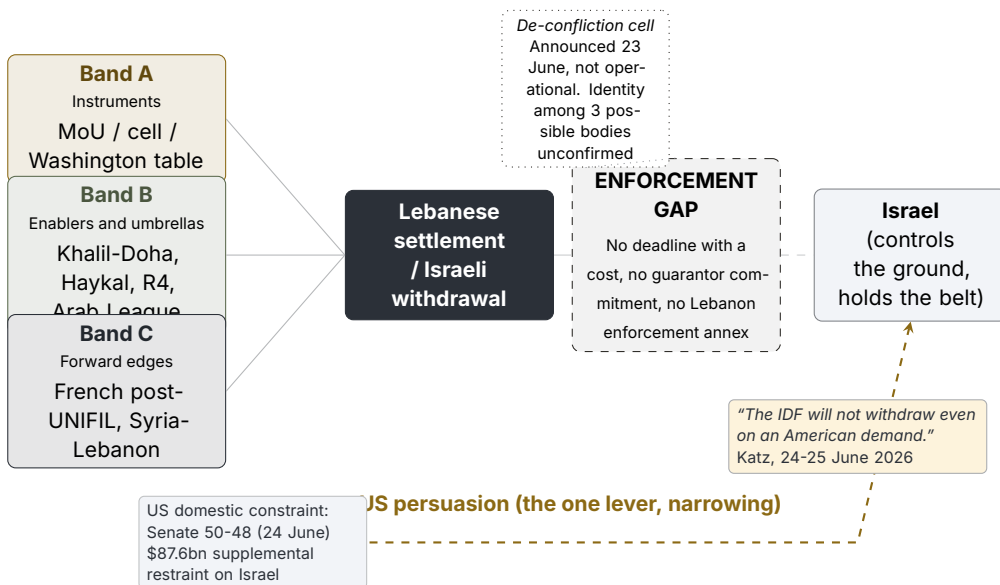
Band A
Instruments
MoU / cell / Washington table

Band B
Enablers and umbrellas
Khalil-Doha, Haykal, R4, Arab League

Band C
Forward edges
French post-UNIFIL, Syria-Lebanon

De-confliction cell
Announced 23 June, not operational. Identity among 3 possible bodies unconfirmed

Lebanese settlement / Israeli withdrawal

ENFORCEMENT GAP
No deadline with a cost, no guarantor commitment, no Lebanon enforcement annex

Israel
(controls the ground, holds the belt)

"The IDF will not withdraw even on an American demand."
Katz, 24-25 June 2026

US domestic constraint:
Senate 50-48 (24 June)
$87.6bn supplemental
restraint on Israel

US persuasion (the one lever, narrowing)